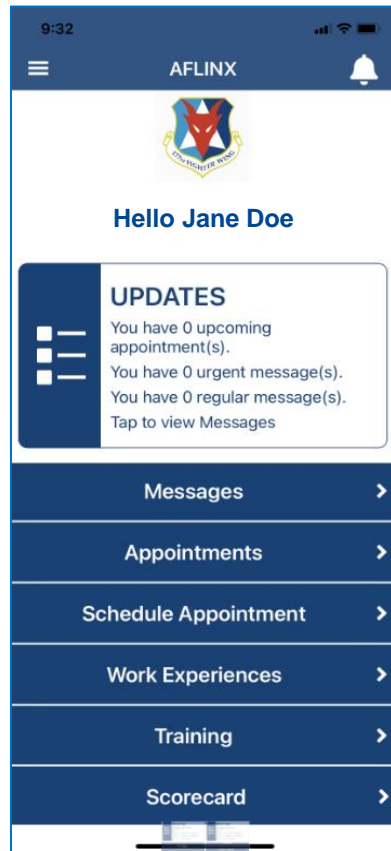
9:32

AFLINX

175th FIGHTER WING

Hello Jane Doe

UPDATES
You have 0 upcoming appointment(s).
You have 0 urgent message(s).
You have 0 regular message(s).
Tap to view Messages

Messages

Appointments

Schedule Appointment

Work Experiences

Training

Scorecard